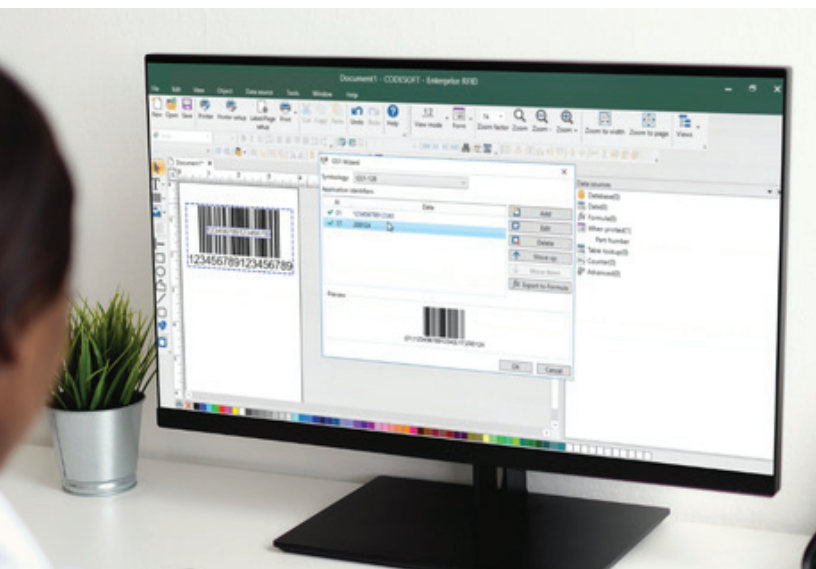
Document1 - CODESOFT - Enterprise RFID

File Edit View Object Data source Tools Window Help

New Open Save Printer Printer setup Label/Page setup Print Cut Copy Paste Undo Redo Help View mode Form Zoom factor Zoom Zoom - Zoom + Zoom to width Zoom to page Views

Document1

GS1 Wizard

Symbology GS1-128

Application identifiers

AI Data

01 12345678912345

17 200124

Add

Edit

Delete

Move up

Move down

Export to Formula

Preview

(01)12345678912345(17)200124

Ok Cancel

12345678912345678

Data sources

Database(0)

Date(0)

Formula(0)

When printed(1)

Part Number

Table lookup(0)

Counter(0)

Advanced(0)